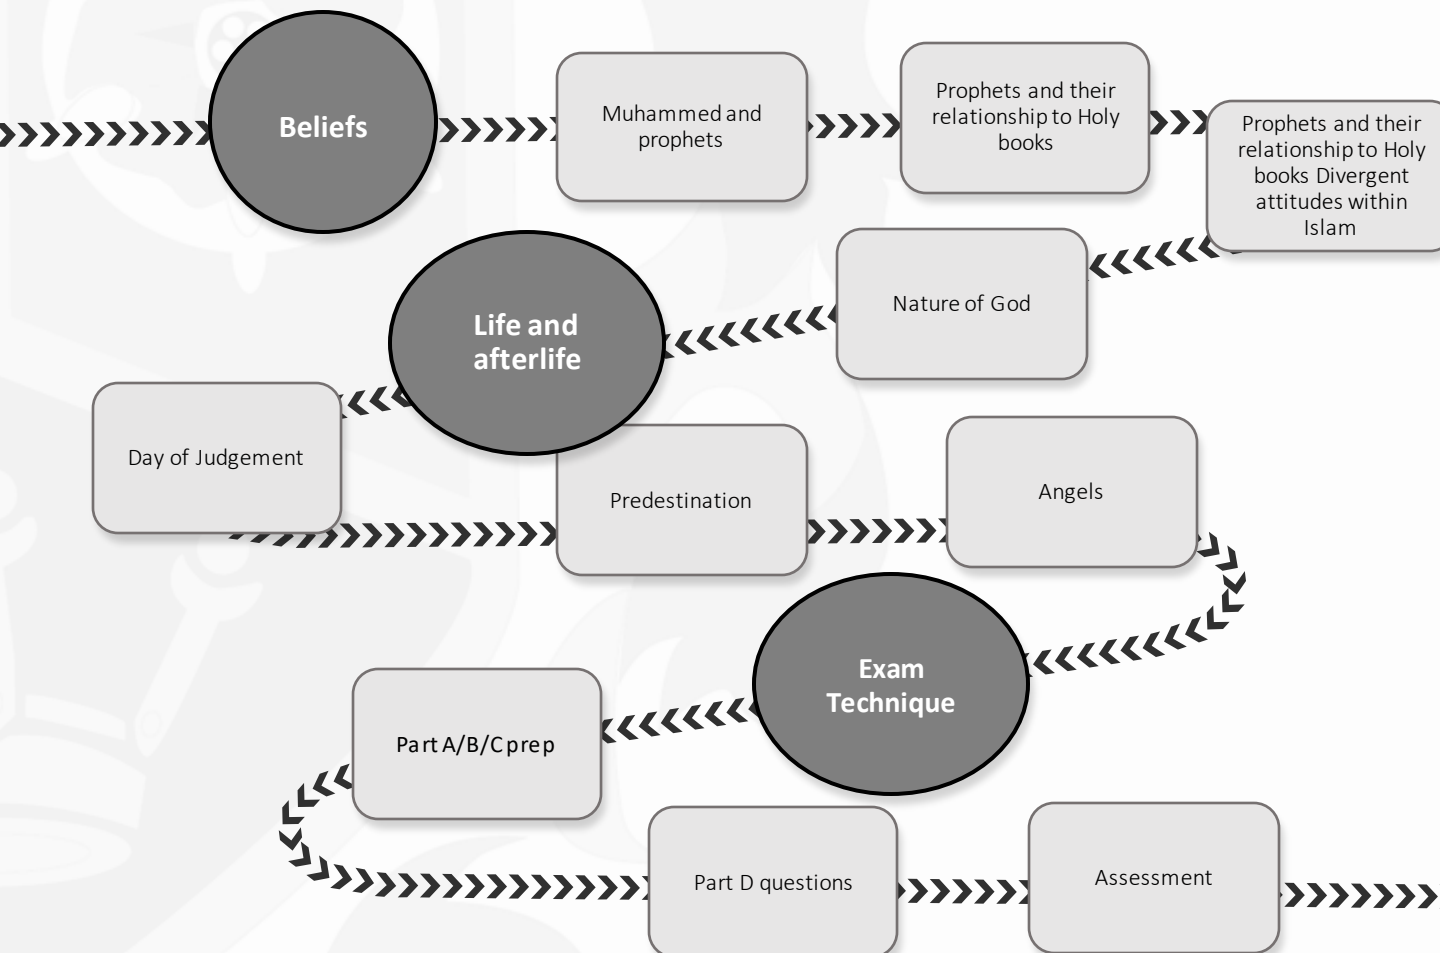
Beliefs

Muhammed and prophets

Prophets and their relationship to Holy books

Prophets and their relationship to Holy books Divergent attitudes within Islam

Nature of God

Life and afterlife

Day of Judgement

Predestination

Angels

Exam Technique

Part A/B/C prep

Part D questions

Assessment